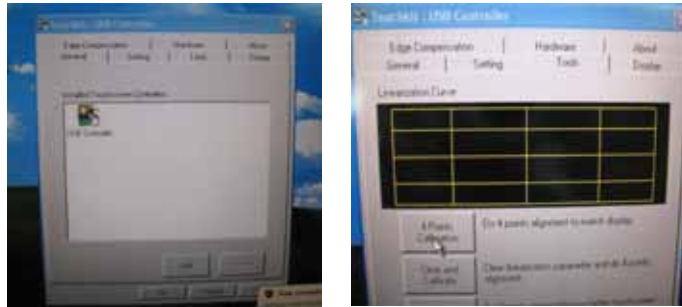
TouchKit : USB Controller

Edge Compensation | Hardware | About
General | Setting | Tools | Display

Installed Touchscreen Controllers

USB Controller

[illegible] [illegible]

TouchKit : USB Controller

Edge Compensation | Hardware | About
General | Setting | Tools | Display

Linearization Curve

4 Points Calibration

Do 4 points alignment to match display

Clear and Calibrate

Clear linearization parameter and do 4 points alignment